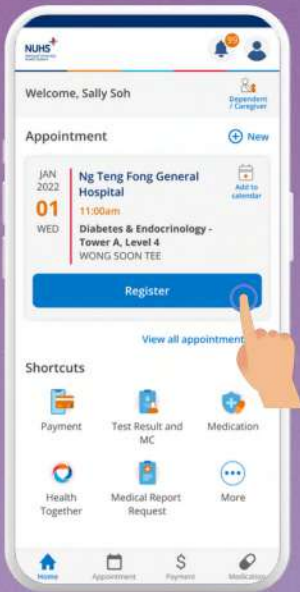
NUHS

99+

Welcome, Sally Soh

Dependent / Caregiver

Appointment

New

JAN 2022

01

WED

Ng Teng Fong General Hospital

11:00am

Add to calendar

Diabetes & Endocrinology - Tower A, Level 4

WONG SOON TEE

Register

View all appointment

Shortcuts

Payment

Test Result and MC

Medication

Health Together

Medical Report Request

More

Home

Appointment

Payment

Medication